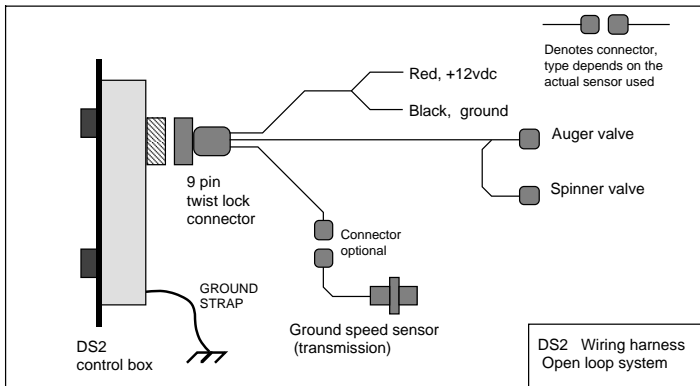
Denotes connector, type depends on the actual sensor used

Red, +12vdc

Black, ground

Auger valve

Spinner valve

9 pin twist lock connector

Connector optional

GROUND STRAP

Ground speed sensor (transmission)

DS2 control box

DS2 Wiring harness Open loop system